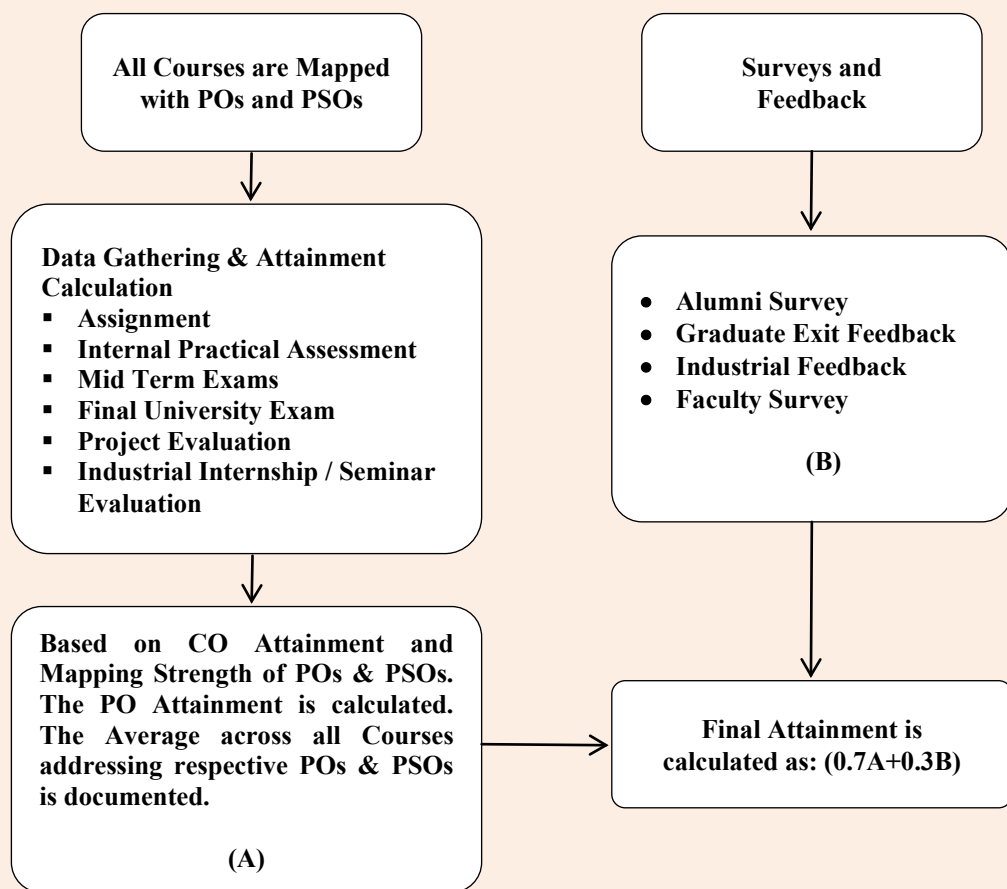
All Courses are Mapped with POs and PSOs

Data Gathering & Attainment Calculation
- Assignment
- Internal Practical Assessment
- Mid Term Exams
- Final University Exam
- Project Evaluation
- Industrial Internship / Seminar Evaluation

Based on CO Attainment and Mapping Strength of POs & PSOs. The PO Attainment is calculated. The Average across all Courses addressing respective POs & PSOs is documented.

(A)

Surveys and Feedback

- Alumni Survey
- Graduate Exit Feedback
- Industrial Feedback
- Faculty Survey

(B)

Final Attainment is calculated as: (0.7A+0.3B)